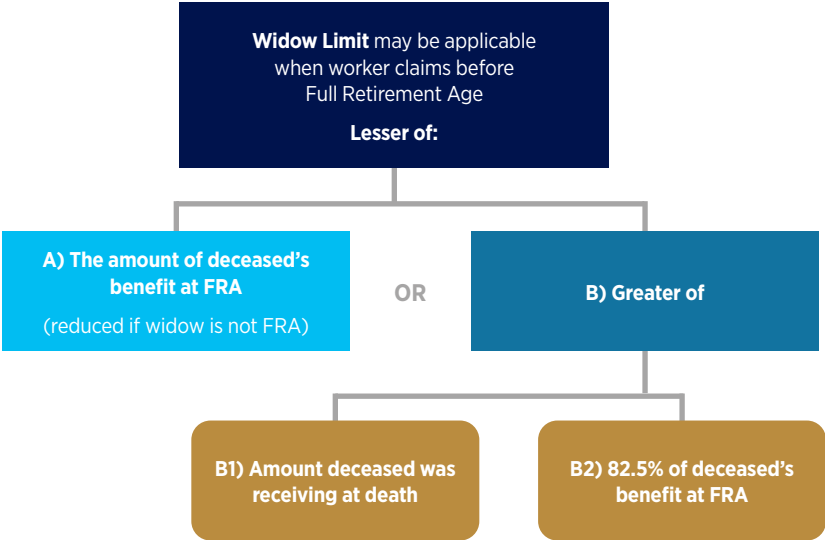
Widow Limit may be applicable when worker claims before Full Retirement Age

Lesser of:

A) The amount of deceased's benefit at FRA

(reduced if widow is not FRA)

OR

B) Greater of

B1) Amount deceased was receiving at death

B2) 82.5% of deceased's benefit at FRA